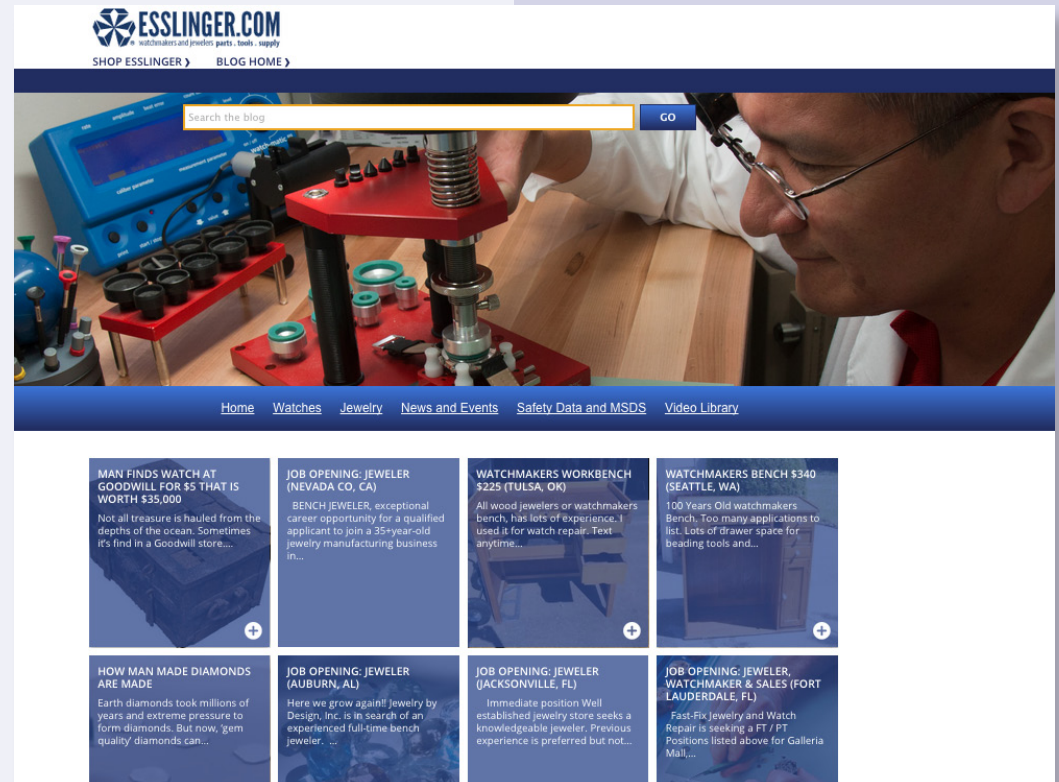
ESSLINGER.COM
watchmakers and jewelers parts . tools . supply

SHOP ESSLINGER ❯ BLOG HOME ❯

Search the blog
GO

Home Watches Jewelry News and Events Safety Data and MSDS Video Library

MAN FINDS WATCH AT GOODWILL FOR $5 THAT IS WORTH $35,000
Not all treasure is hauled from the depths of the ocean. Sometimes it's find in a Goodwill store....

JOB OPENING: JEWELER (NEVADA CO, CA)
BENCH JEWELER, exceptional career opportunity for a qualified applicant to join a 35+year-old jewelry manufacturing business in...

WATCHMAKERS WORKBENCH $225 (TULSA, OK)
All wood jewelers or watchmakers bench, has lots of experience, I used it for watch repair. Text anytime...

WATCHMAKERS BENCH $340 (SEATTLE, WA)
100 Years Old watchmakers Bench. Too many applications to list. Lots of drawer space for beading tools and...

HOW MAN MADE DIAMONDS ARE MADE
Earth diamonds took millions of years and extreme pressure to form diamonds. But now, 'gem quality' diamonds can...

JOB OPENING: JEWELER (AUBURN, AL)
Here we grow again!! Jewelry by Design, Inc. is in search of an experienced full-time bench jeweler. ...

JOB OPENING: JEWELER (JACKSONVILLE, FL)
Immediate position Well established jewelry store seeks a knowledgeable jeweler. Previous experience is preferred but not...

JOB OPENING: JEWELER, WATCHMAKER & SALES (FORT LAUDERDALE, FL)
Fast-Fix Jewelry and Watch Repair is seeking a FT / PT Positions listed above for Galleria Mall,...